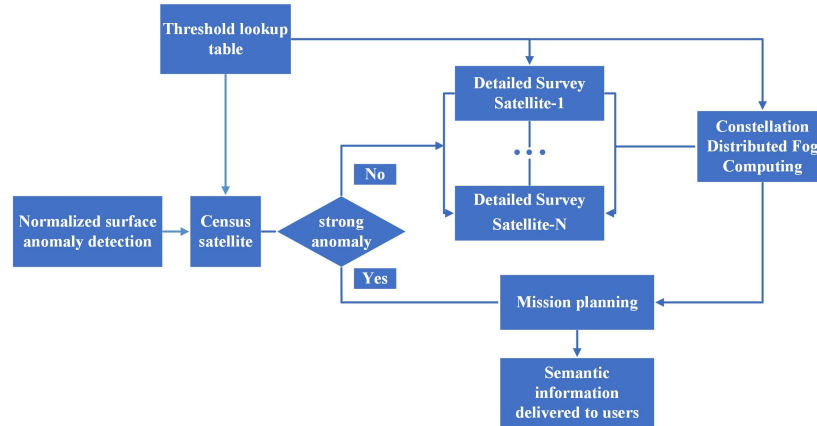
Threshold lookup table

Detailed Survey Satellite-1

• • •

Detailed Survey Satellite-N

Constellation Distributed Fog Computing

No

Normalized surface anomaly detection

Census satellite

strong anomaly

Yes

Mission planning

Semantic information delivered to users